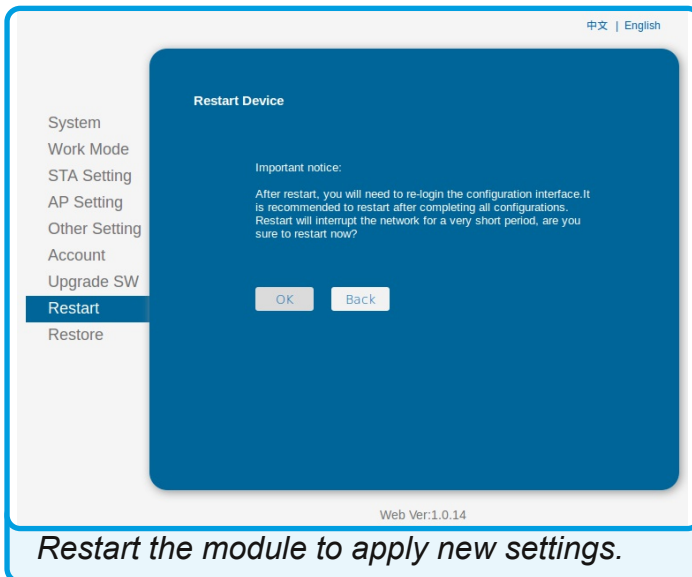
中文 | English

System
Work Mode
STA Setting
AP Setting
Other Setting
Account
Upgrade SW
Restart
Restore

Restart Device

Important notice:

After restart, you will need to re-login the configuration interface.It is recommended to restart after completing all configurations. Restart will interrupt the network for a very short period, are you sure to restart now?

OK Back

Web Ver:1.0.14

Restart the module to apply new settings.